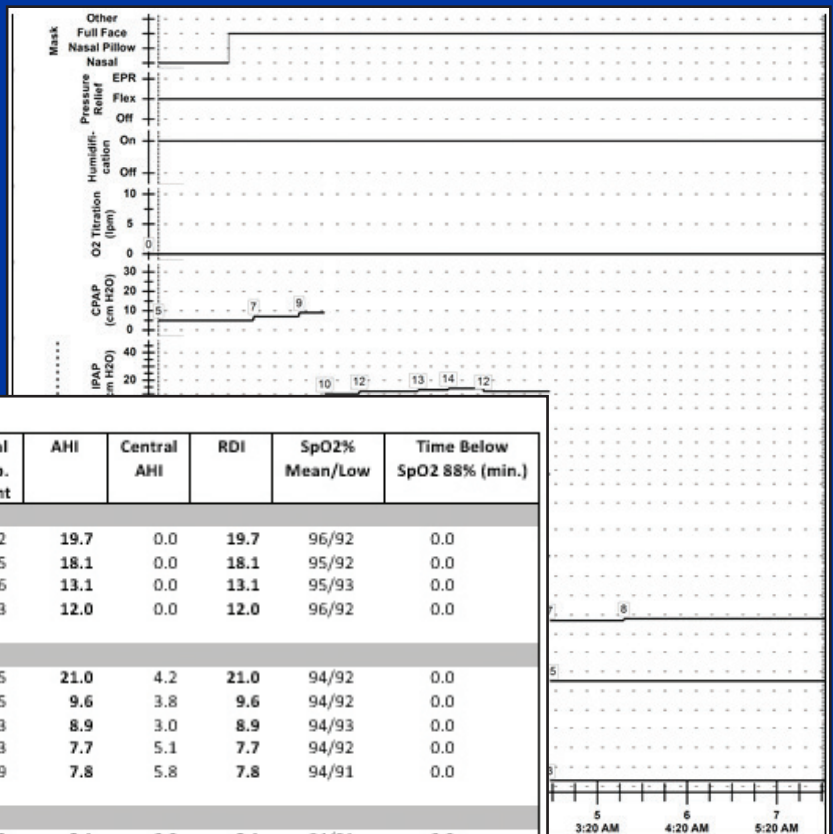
Mask
Other
Full Face
Nasal Pillow
Nasal

Pressure Relief
EPR
Flex
Off

Humidification
On
Off

O2 Titration (lpm)
10
5
0
0

CPAP (cm H2O)
30
20
10
0
5
7
9

IPAP (cm H2O)
40
20
10
12
13
14
12

| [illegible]l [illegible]. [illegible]nt | AHI | Central AHI | RDI | SpO2% Mean/Low | Time Below SpO2 88% (min.) |
|---|---|---|---|---|---|
| | | | | | |
| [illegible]2 | 19.7 | 0.0 | 19.7 | 96/92 | 0.0 |
| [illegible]5 | 18.1 | 0.0 | 18.1 | 95/92 | 0.0 |
| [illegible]6 | 13.1 | 0.0 | 13.1 | 95/93 | 0.0 |
| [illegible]3 | 12.0 | 0.0 | 12.0 | 96/92 | 0.0 |
| | | | | | |
| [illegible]5 | 21.0 | 4.2 | 21.0 | 94/92 | 0.0 |
| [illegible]5 | 9.6 | 3.8 | 9.6 | 94/92 | 0.0 |
| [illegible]3 | 8.9 | 3.0 | 8.9 | 94/93 | 0.0 |
| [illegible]3 | 7.7 | 5.1 | 7.7 | 94/92 | 0.0 |
| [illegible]9 | 7.8 | 5.8 | 7.8 | 94/91 | 0.0 |

7
8
5
8

5
3:20 AM
6
4:20 AM
7
5:20 AM